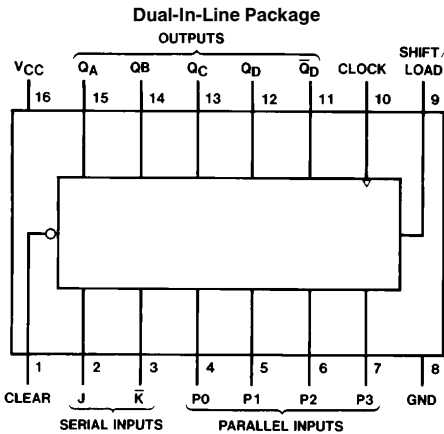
Dual-In-Line Package

OUTPUTS

$V_{CC}$ $Q_A$ QB $Q_C$ $Q_D$ $\overline{Q}_D$ CLOCK SHIFT/LOAD

16 15 14 13 12 11 10 9

1 2 3 4 5 6 7 8

CLEAR J $\overline{K}$ P0 P1 P2 P3 GND

SERIAL INPUTS PARALLEL INPUTS